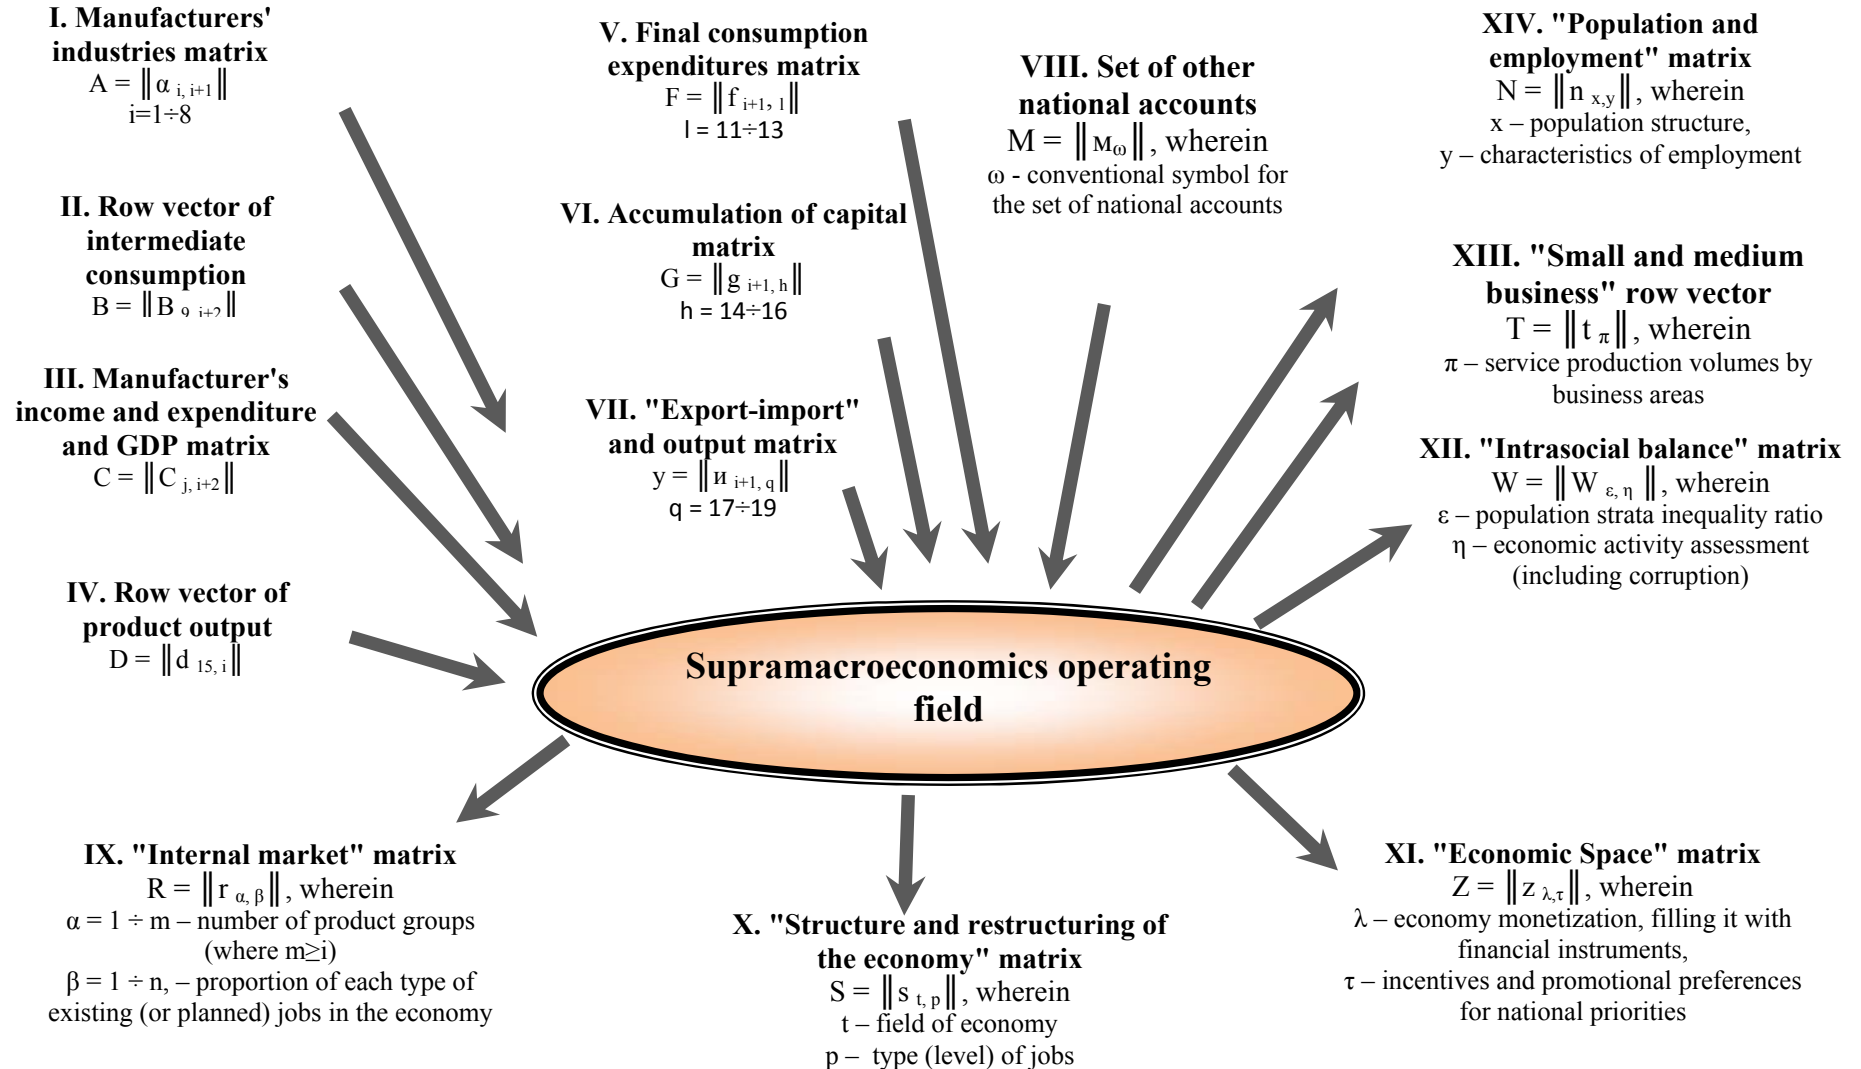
I. Manufacturers' industries matrix
$A = \|\alpha_{i,i+1}\|$
$i=1\div8$

II. Row vector of intermediate consumption
$B = \|B_{9,i+2}\|$

III. Manufacturer's income and expenditure and GDP matrix
$C = \|C_{j,i+2}\|$

IV. Row vector of product output
$D = \|d_{15,i}\|$

V. Final consumption expenditures matrix
$F = \|f_{i+1,l}\|$
$l = 11\div13$

VI. Accumulation of capital matrix
$G = \|g_{i+1,h}\|$
$h = 14\div16$

VII. "Export-import" and output matrix
$y = \|и_{i+1,q}\|$
$q = 17\div19$

VIII. Set of other national accounts
$M = \|м_{\omega}\|$, wherein
ω - conventional symbol for the set of national accounts

XIV. "Population and employment" matrix
$N = \|n_{x,y}\|$, wherein
x – population structure,
y – characteristics of employment

XIII. "Small and medium business" row vector
$T = \|t_{\pi}\|$, wherein
π – service production volumes by business areas

XII. "Intrasocial balance" matrix
$W = \|W_{\varepsilon,\eta}\|$, wherein
ε – population strata inequality ratio
η – economic activity assessment (including corruption)

Supramacroeconomics operating field

IX. "Internal market" matrix
$R = \|r_{\alpha,\beta}\|$, wherein
$\alpha = 1 \div m$ – number of product groups (where $m \geq i$)
$\beta = 1 \div n$, – proportion of each type of existing (or planned) jobs in the economy

X. "Structure and restructuring of the economy" matrix
$S = \|s_{t,p}\|$, wherein
t – field of economy
p – type (level) of jobs

XI. "Economic Space" matrix
$Z = \|z_{\lambda,\tau}\|$, wherein
λ – economy monetization, filling it with financial instruments,
τ – incentives and promotional preferences for national priorities